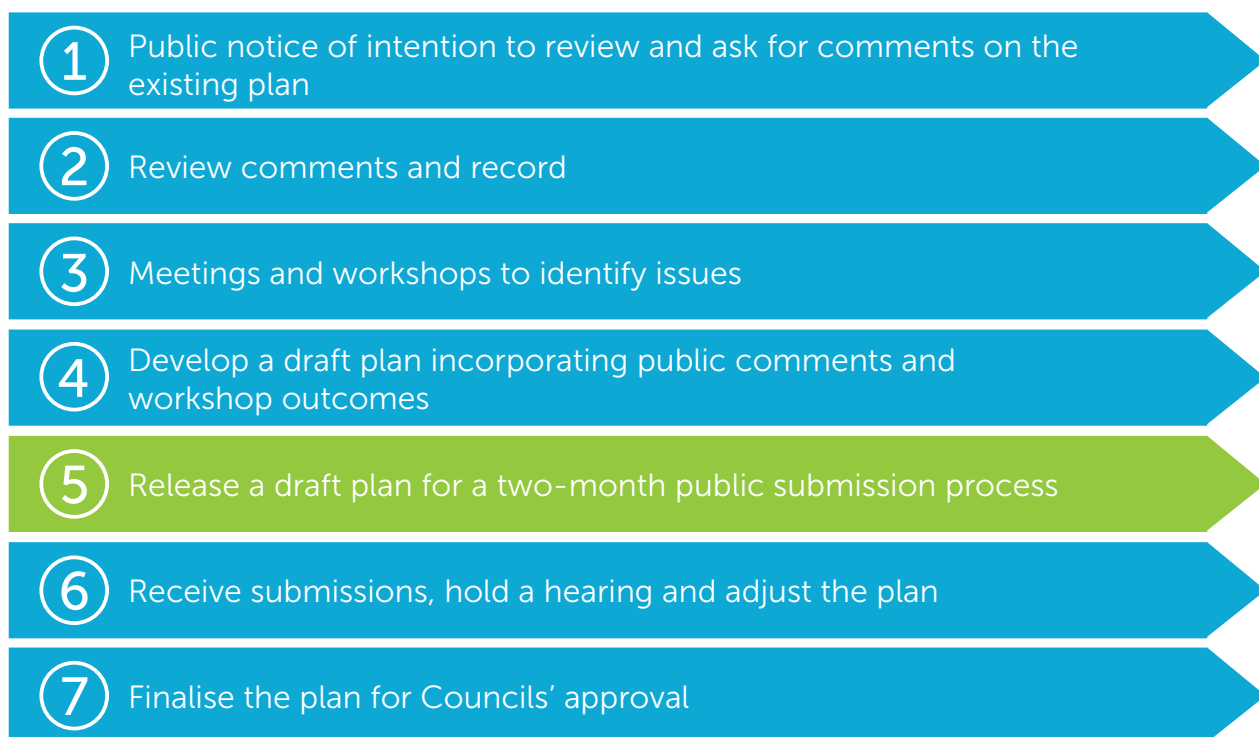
1 Public notice of intention to review and ask for comments on the existing plan

2 Review comments and record

3 Meetings and workshops to identify issues

4 Develop a draft plan incorporating public comments and workshop outcomes

5 Release a draft plan for a two-month public submission process

6 Receive submissions, hold a hearing and adjust the plan

7 Finalise the plan for Councils' approval